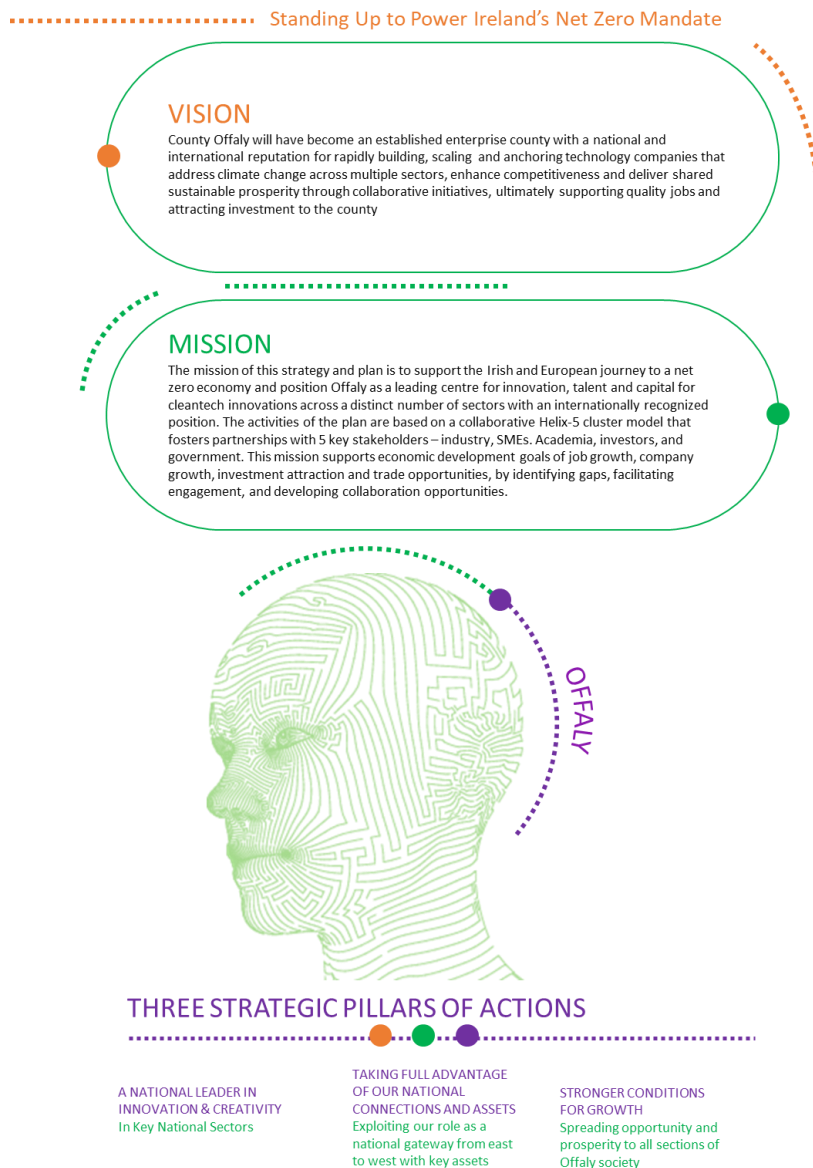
Standing Up to Power Ireland's Net Zero Mandate

VISION

County Offaly will have become an established enterprise county with a national and international reputation for rapidly building, scaling and anchoring technology companies that address climate change across multiple sectors, enhance competitiveness and deliver shared sustainable prosperity through collaborative initiatives, ultimately supporting quality jobs and attracting investment to the county

MISSION

The mission of this strategy and plan is to support the Irish and European journey to a net zero economy and position Offaly as a leading centre for innovation, talent and capital for cleantech innovations across a distinct number of sectors with an internationally recognized position. The activities of the plan are based on a collaborative Helix-5 cluster model that fosters partnerships with 5 key stakeholders – industry, SMEs. Academia, investors, and government. This mission supports economic development goals of job growth, company growth, investment attraction and trade opportunities, by identifying gaps, facilitating engagement, and developing collaboration opportunities.

OFFALY

THREE STRATEGIC PILLARS OF ACTIONS

A NATIONAL LEADER IN INNOVATION & CREATIVITY
In Key National Sectors

TAKING FULL ADVANTAGE OF OUR NATIONAL CONNECTIONS AND ASSETS
Exploiting our role as a national gateway from east to west with key assets

STRONGER CONDITIONS FOR GROWTH
Spreading opportunity and prosperity to all sections of Offaly society